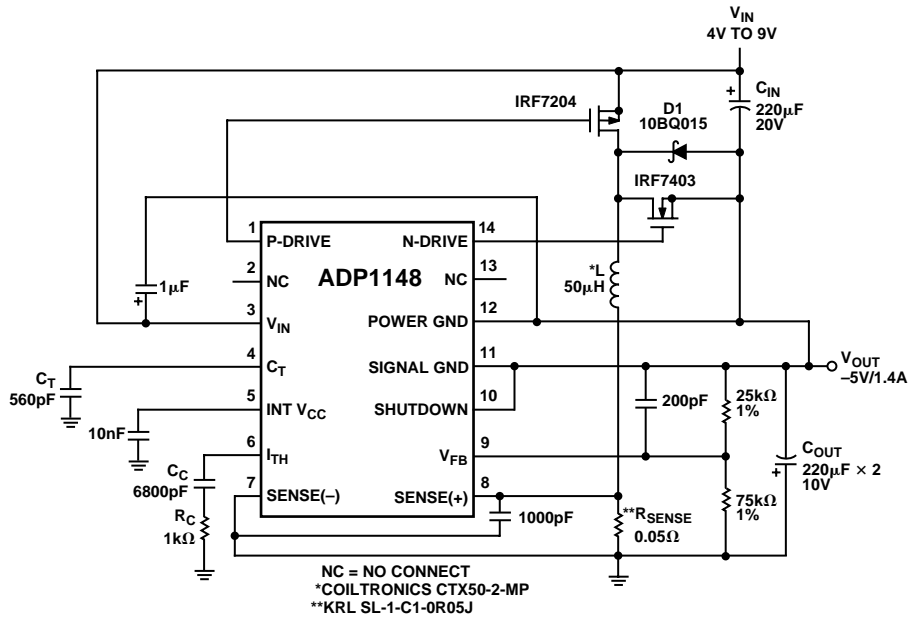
$V_{IN}$
4V TO 9V

$C_{IN}$
220μF
20V

IRF7204

D1
10BQ015

IRF7403

1 P-DRIVE
14 N-DRIVE
2 NC
ADP1148
13 NC
3 $V_{IN}$
12 POWER GND
4 $C_T$
11 SIGNAL GND
5 INT $V_{CC}$
10 SHUTDOWN
6 $I_{TH}$
9 $V_{FB}$
7 SENSE(–)
8 SENSE(+)

1μF

*L
50μH

$V_{OUT}$
–5V/1.4A

$C_T$
560pF

10nF

200pF

25kΩ
1%

$C_{OUT}$
220μF × 2
10V

75kΩ
1%

$C_C$
6800pF

$R_C$
1kΩ

1000pF

**$R_{SENSE}$
0.05Ω

NC = NO CONNECT
*COILTRONICS CTX50-2-MP
**KRL SL-1-C1-0R05J